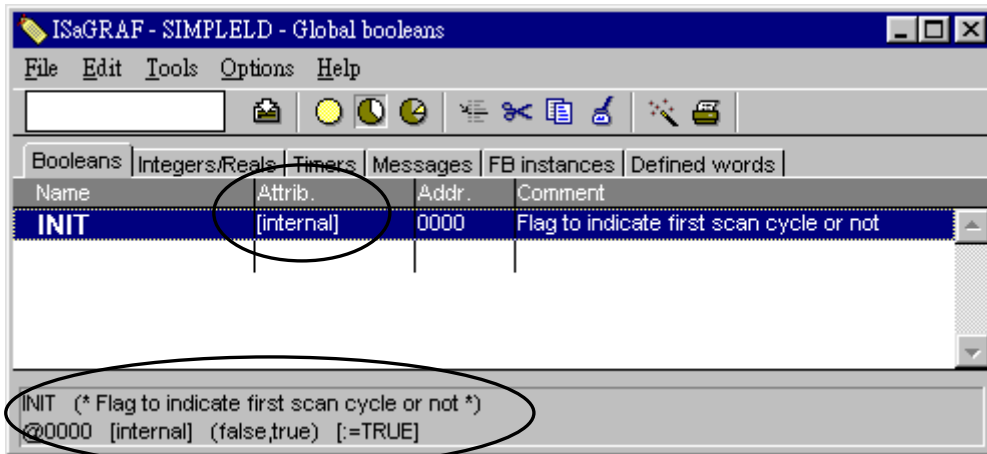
ISaGRAF - SIMPLELD - Global booleans

File Edit Tools Options Help

Booleans | Integers/Reals | Timers | Messages | FB instances | Defined words

| Name | Attrib. | Addr. | Comment |
|---|---|---|---|
| INIT | [internal] | 0000 | Flag to indicate first scan cycle or not |

INIT (* Flag to indicate first scan cycle or not *)
@0000 [internal] (false,true) [:=TRUE]